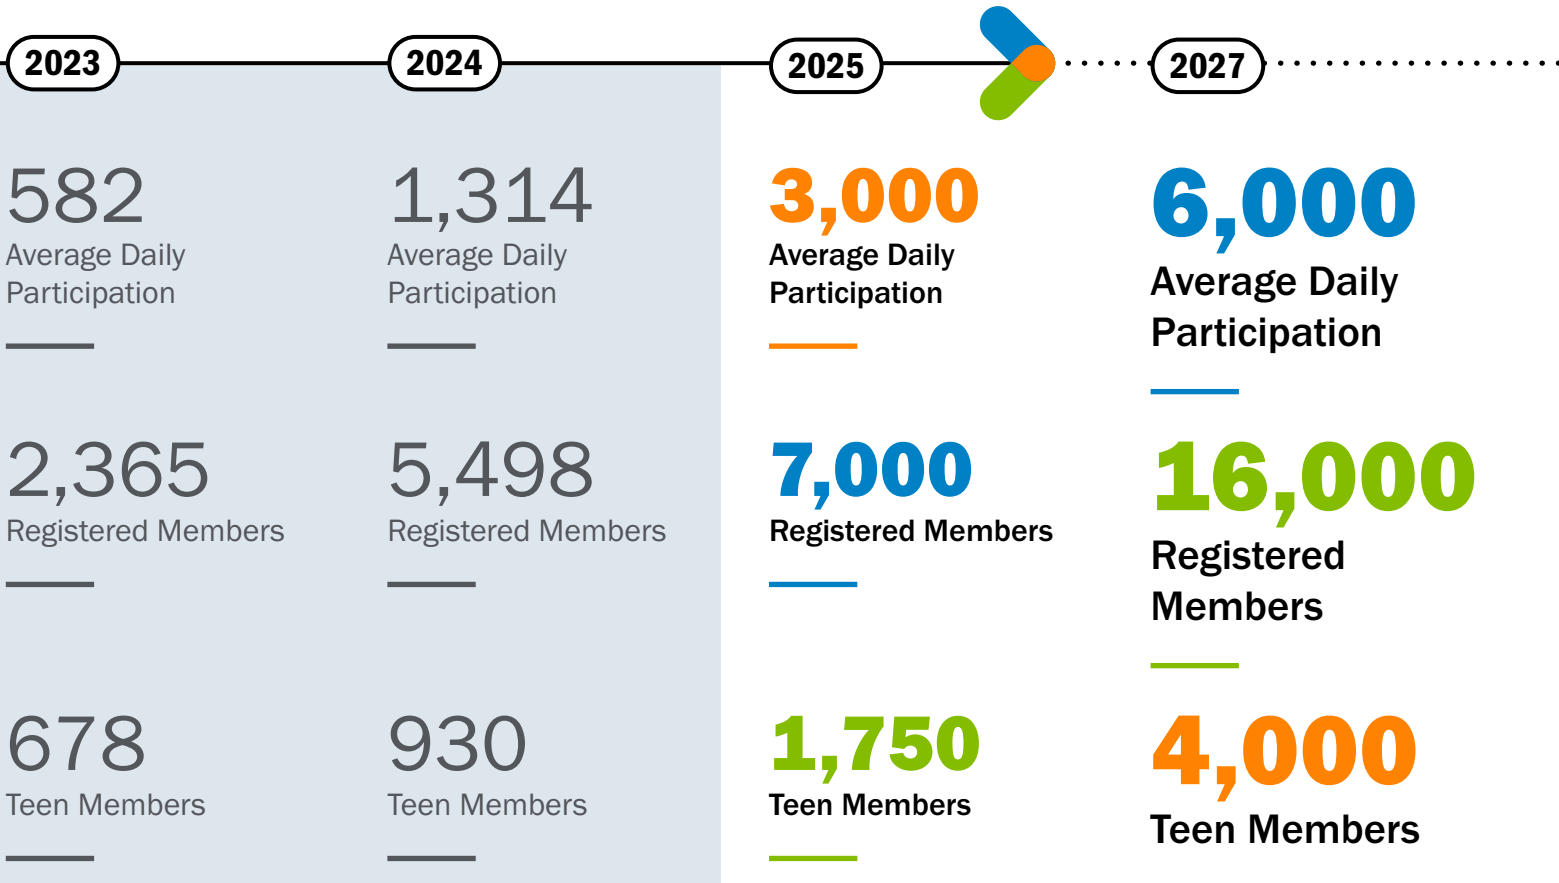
2023

582
Average Daily Participation

2,365
Registered Members

678
Teen Members

2024

1,314
Average Daily Participation

5,498
Registered Members

930
Teen Members

2025

3,000
Average Daily Participation

7,000
Registered Members

1,750
Teen Members

2027

6,000
Average Daily Participation

16,000
Registered Members

4,000
Teen Members